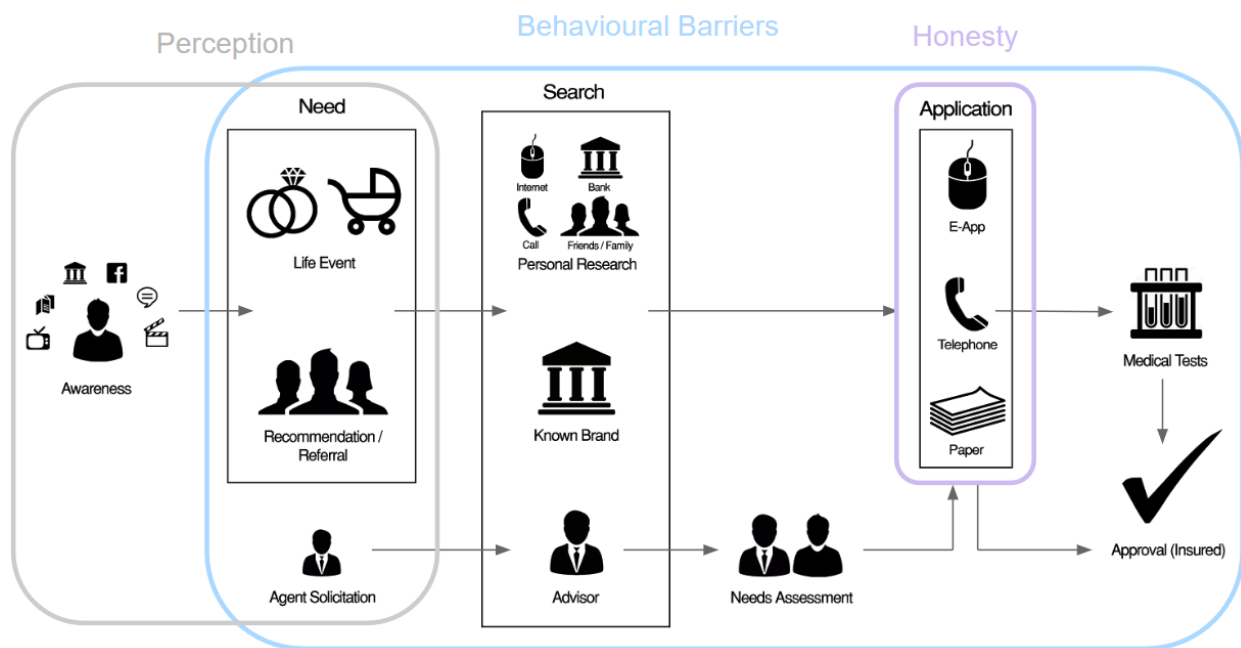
Perception

Behavioural Barriers

Honesty

Need

Life Event

Recommendation / Referral

Agent Solicitation

Awareness

Search

Internet

Bank

Call

Friends / Family

Personal Research

Known Brand

Advisor

Needs Assessment

Application

E-App

Telephone

Paper

Medical Tests

Approval (Insured)